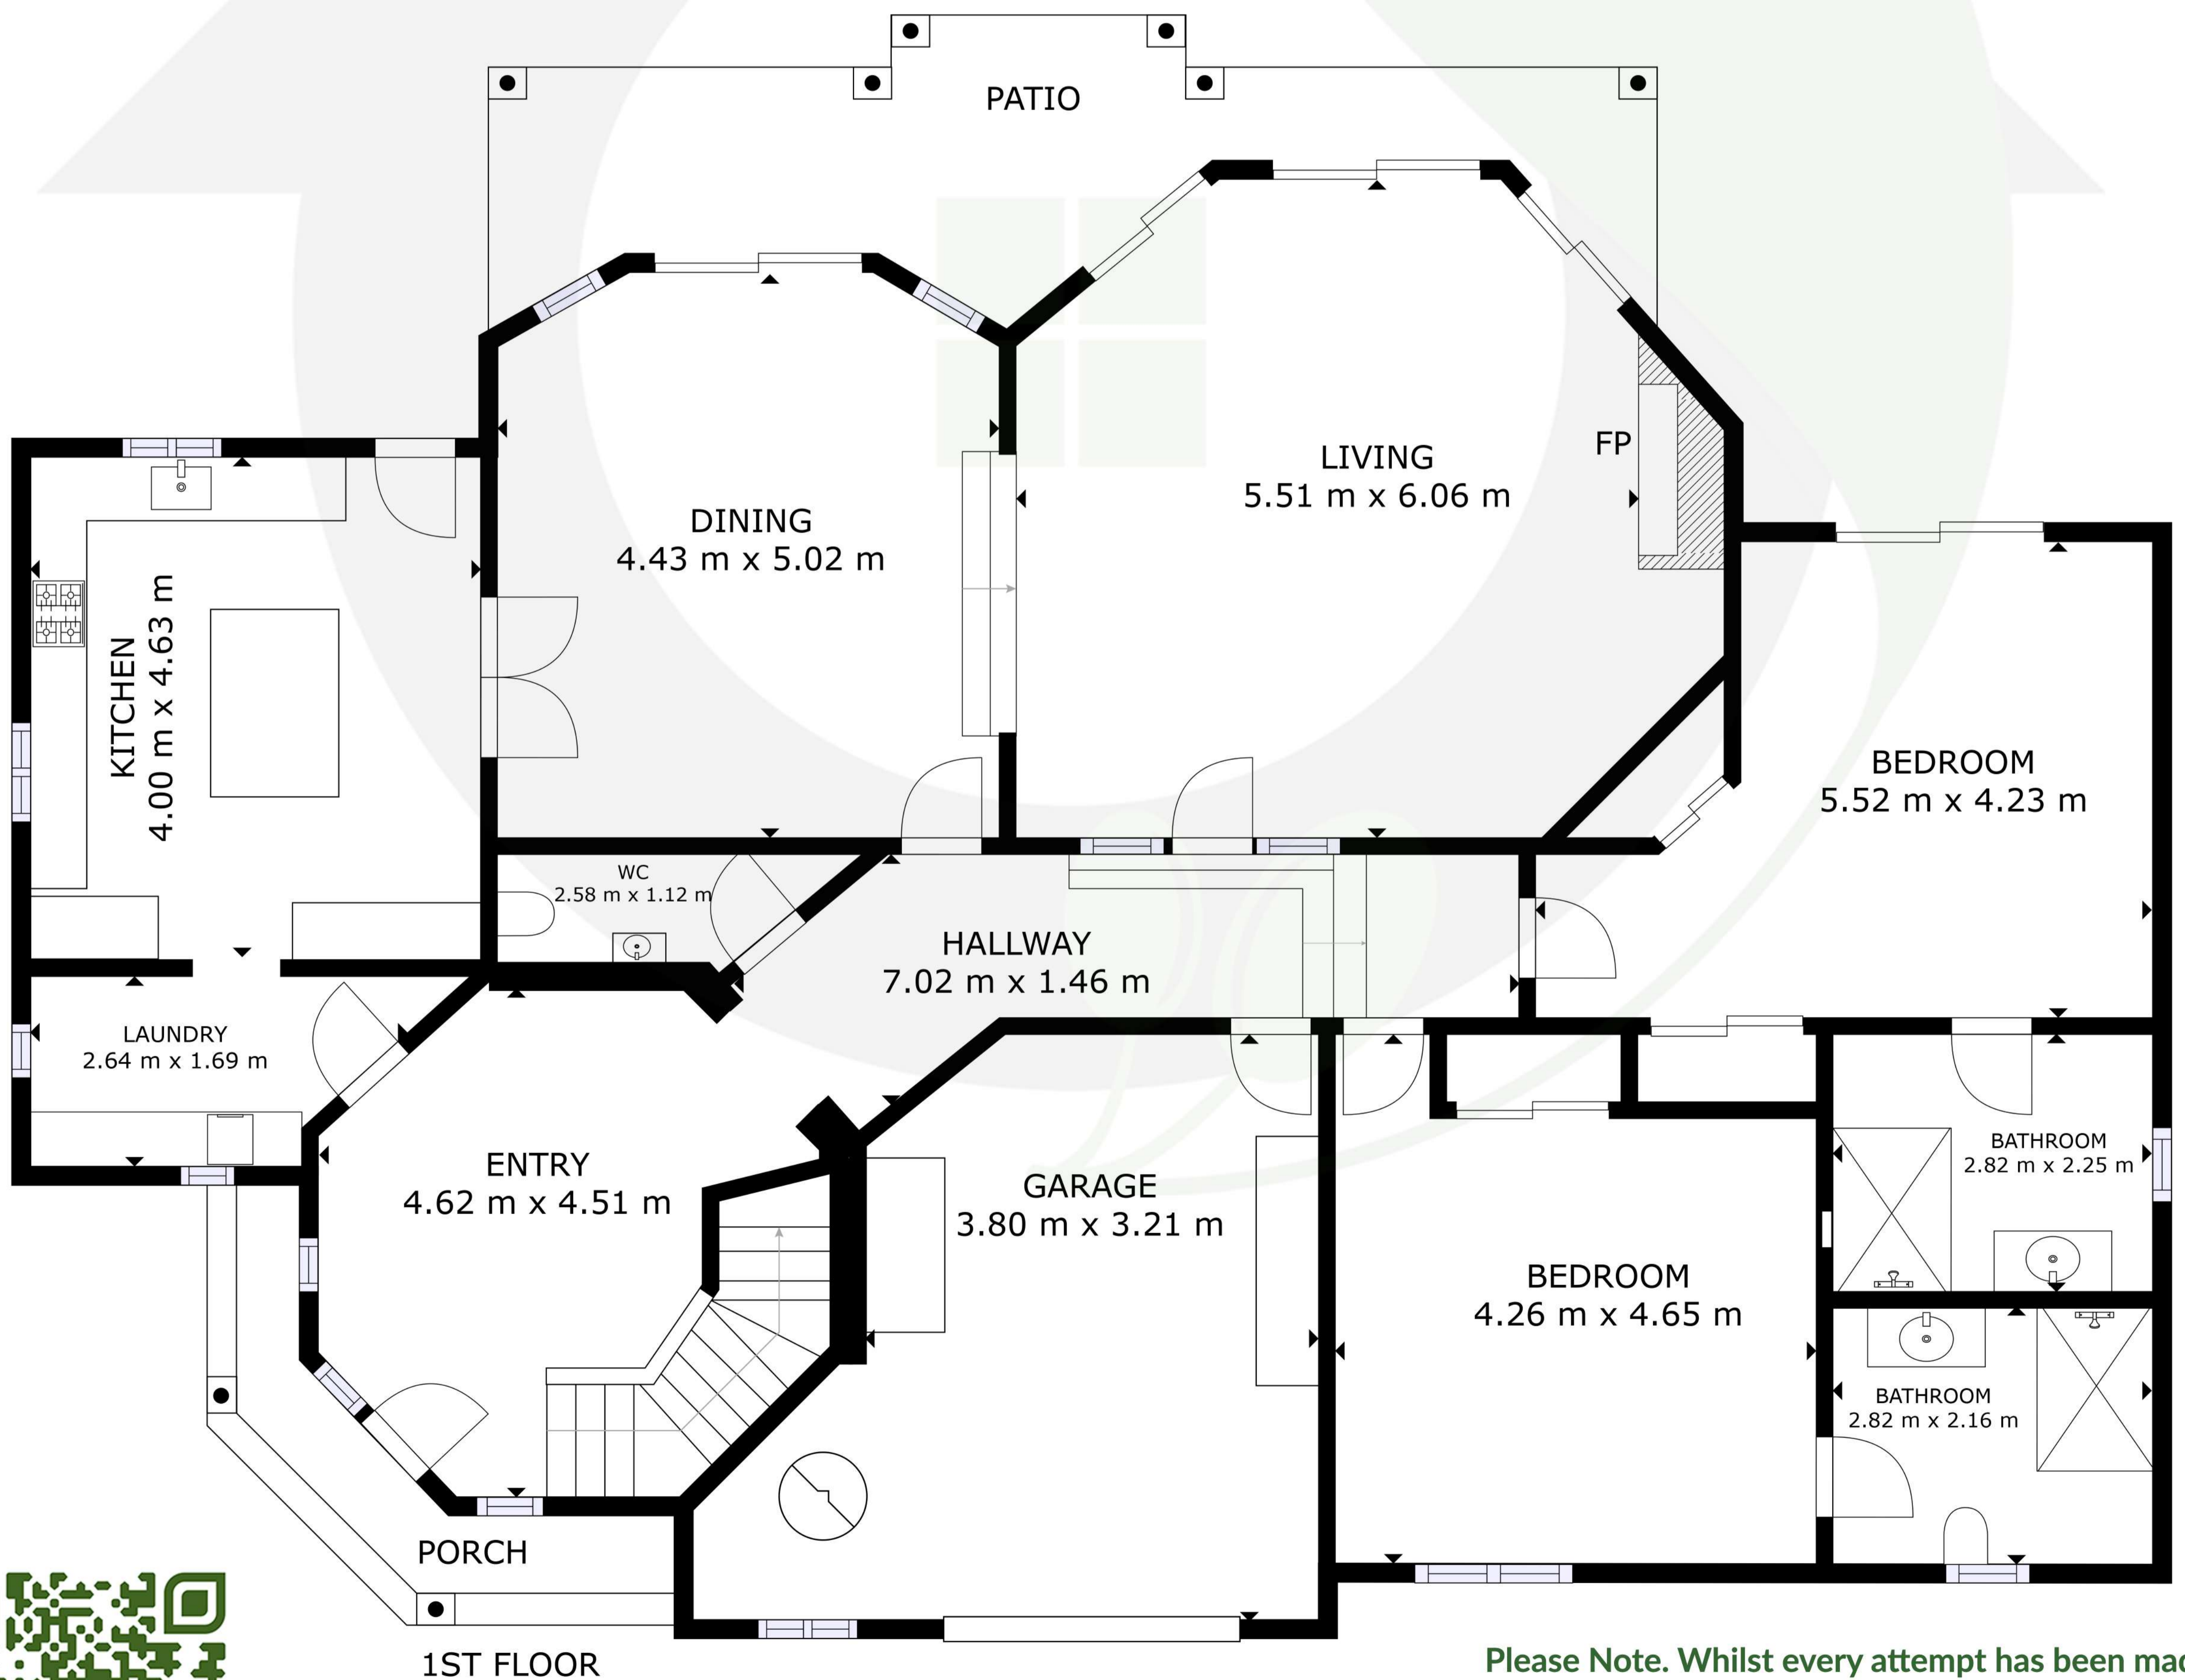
PATIO

DINING
4.43 m x 5.02 m

LIVING
5.51 m x 6.06 m

FP

KITCHEN
4.00 m x 4.63 m

BEDROOM
5.52 m x 4.23 m

WC
2.58 m x 1.12 m

HALLWAY
7.02 m x 1.46 m

LAUNDRY
2.64 m x 1.69 m

ENTRY
4.62 m x 4.51 m

GARAGE
3.80 m x 3.21 m

BATHROOM
2.82 m x 2.25 m

BEDROOM
4.26 m x 4.65 m

BATHROOM
2.82 m x 2.16 m

PORCH

1ST FLOOR

Please Note. Whilst every attempt has been mad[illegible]